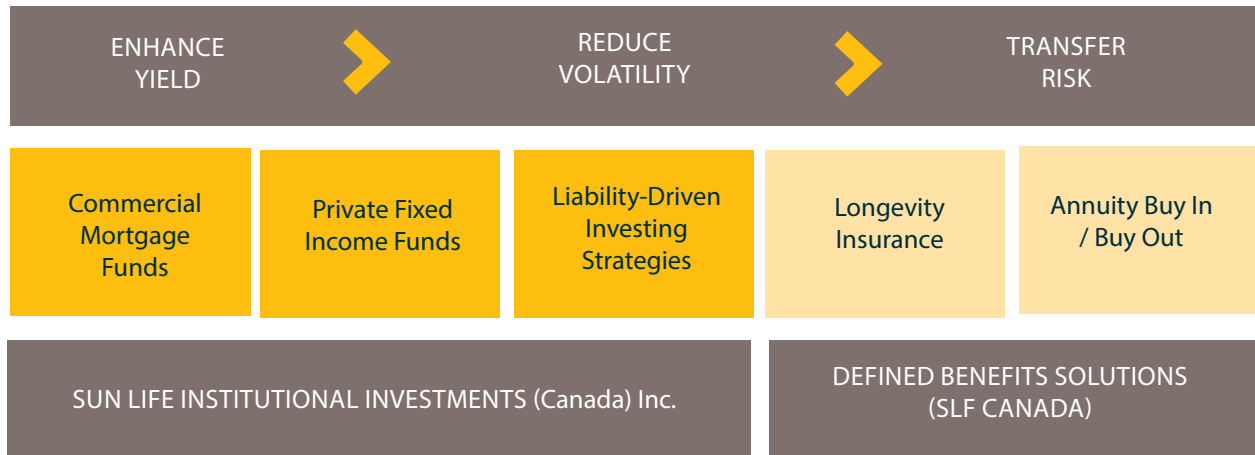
ENHANCE YIELD

REDUCE VOLATILITY

TRANSFER RISK

Commercial Mortgage Funds

Private Fixed Income Funds

Liability-Driven Investing Strategies

Longevity Insurance

Annuity Buy In / Buy Out

SUN LIFE INSTITUTIONAL INVESTMENTS (Canada) Inc.

DEFINED BENEFITS SOLUTIONS (SLF CANADA)